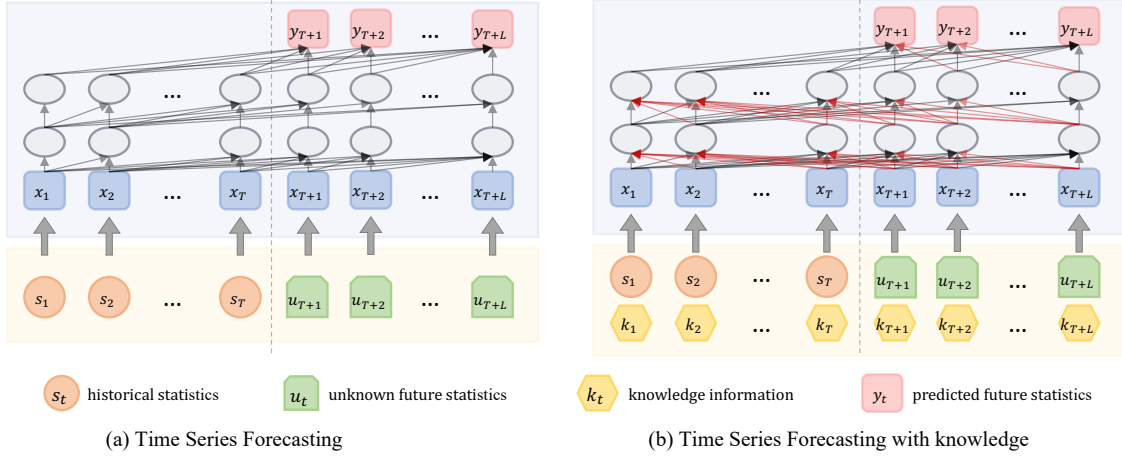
$y_{T+1}$ $y_{T+2}$ … $y_{T+L}$

…

…

$x_1$ $x_2$ … $x_T$ $x_{T+1}$ $x_{T+2}$ … $x_{T+L}$

$s_1$ $s_2$ … $s_T$ $u_{T+1}$ $u_{T+2}$ … $u_{T+L}$

$y_{T+1}$ $y_{T+2}$ … $y_{T+L}$

…

…

$x_1$ $x_2$ … $x_T$ $x_{T+1}$ $x_{T+2}$ … $x_{T+L}$

$s_1$ $s_2$ … $s_T$ $u_{T+1}$ $u_{T+2}$ … $u_{T+L}$

$k_1$ $k_2$ … $k_T$ $k_{T+1}$ $k_{T+2}$ … $k_{T+L}$

$s_t$ historical statistics $u_t$ unknown future statistics $k_t$ knowledge information $y_t$ predicted future statistics

(a) Time Series Forecasting

(b) Time Series Forecasting with knowledge